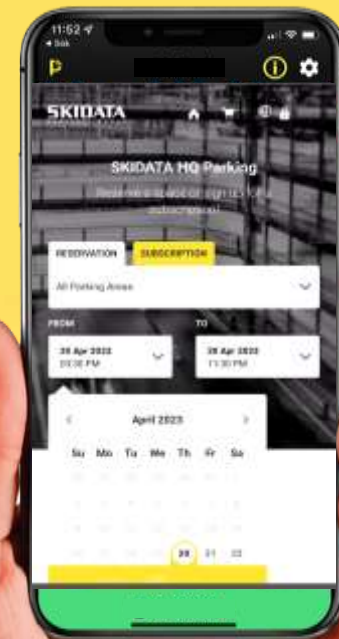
11:52
◂ Søk

SKIDATA

SKIDATA HQ Parking

Reserve a space or sign up for a subscription

RESERVATION
SUBSCRIPTION

All Parking Areas

FROM
20 Apr 2023
03:00 PM

TO
20 Apr 2023
11:30 PM

April 2023
Su Mo Tu We Th Fr Sa
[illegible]
20 21 22